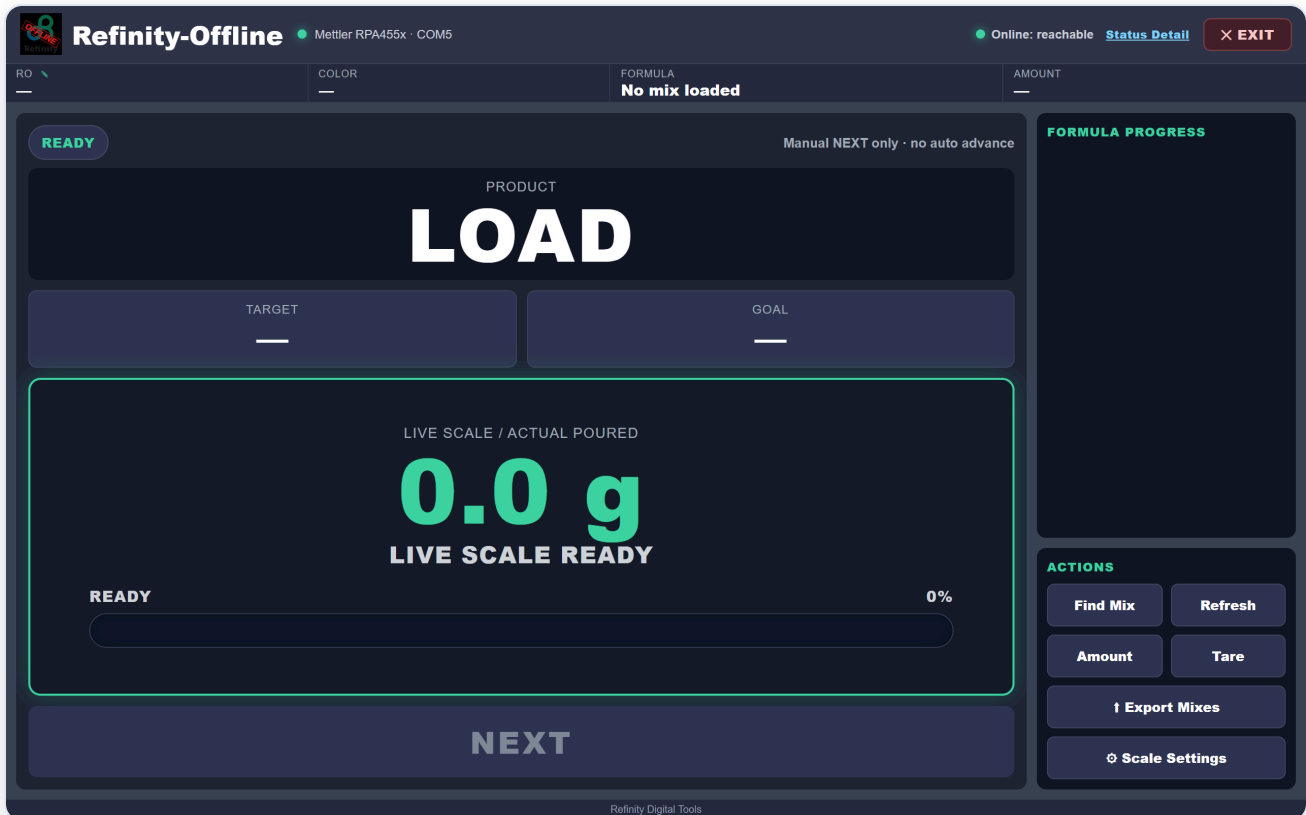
OFFLINE
Refinity

Refinity-Offline

Mettler RPA455x · COM5

Online: reachable Status Detail ✕ EXIT

RO
—

COLOR
—

FORMULA
No mix loaded

AMOUNT
—

READY

Manual NEXT only · no auto advance

PRODUCT
LOAD

TARGET
—

GOAL
—

LIVE SCALE / ACTUAL POURED
0.0 g
LIVE SCALE READY

READY 0%

NEXT

FORMULA PROGRESS

ACTIONS

Find Mix
Refresh
Amount
Tare
↑ Export Mixes
⚙ Scale Settings

Refinity Digital Tools